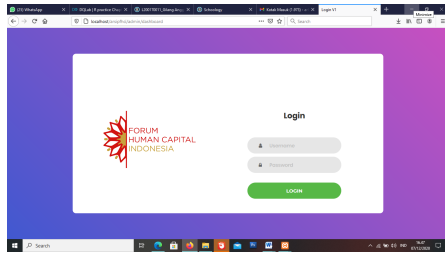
(25) WhatsApp
SQLab | R-practice-Chu
L200170011_Bitang Ang
Schoology
Kotak Masuk (1.875)
Login V1

Minimize

localhost/projeffci/admin/dashboard
Search

FORUM
HUMAN CAPITAL
INDONESIA

Login

Username
Password
LOGIN

Search

IND
16.47
07/11/2020